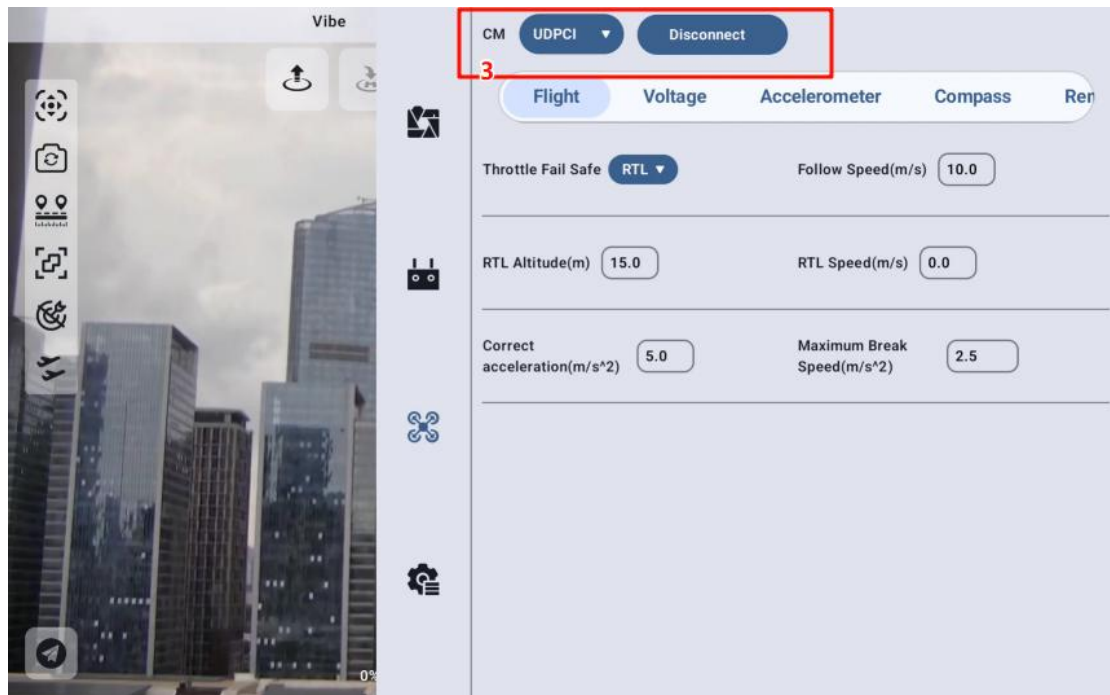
Vibe

CM UDPCI ▼ Disconnect

3

Flight Voltage Accelerometer Compass Ren

Throttle Fail Safe RTL ▼

Follow Speed(m/s) 10.0

RTL Altitude(m) 15.0

RTL Speed(m/s) 0.0

Correct acceleration(m/s^2) 5.0

Maximum Break Speed(m/s^2) 2.5

0%